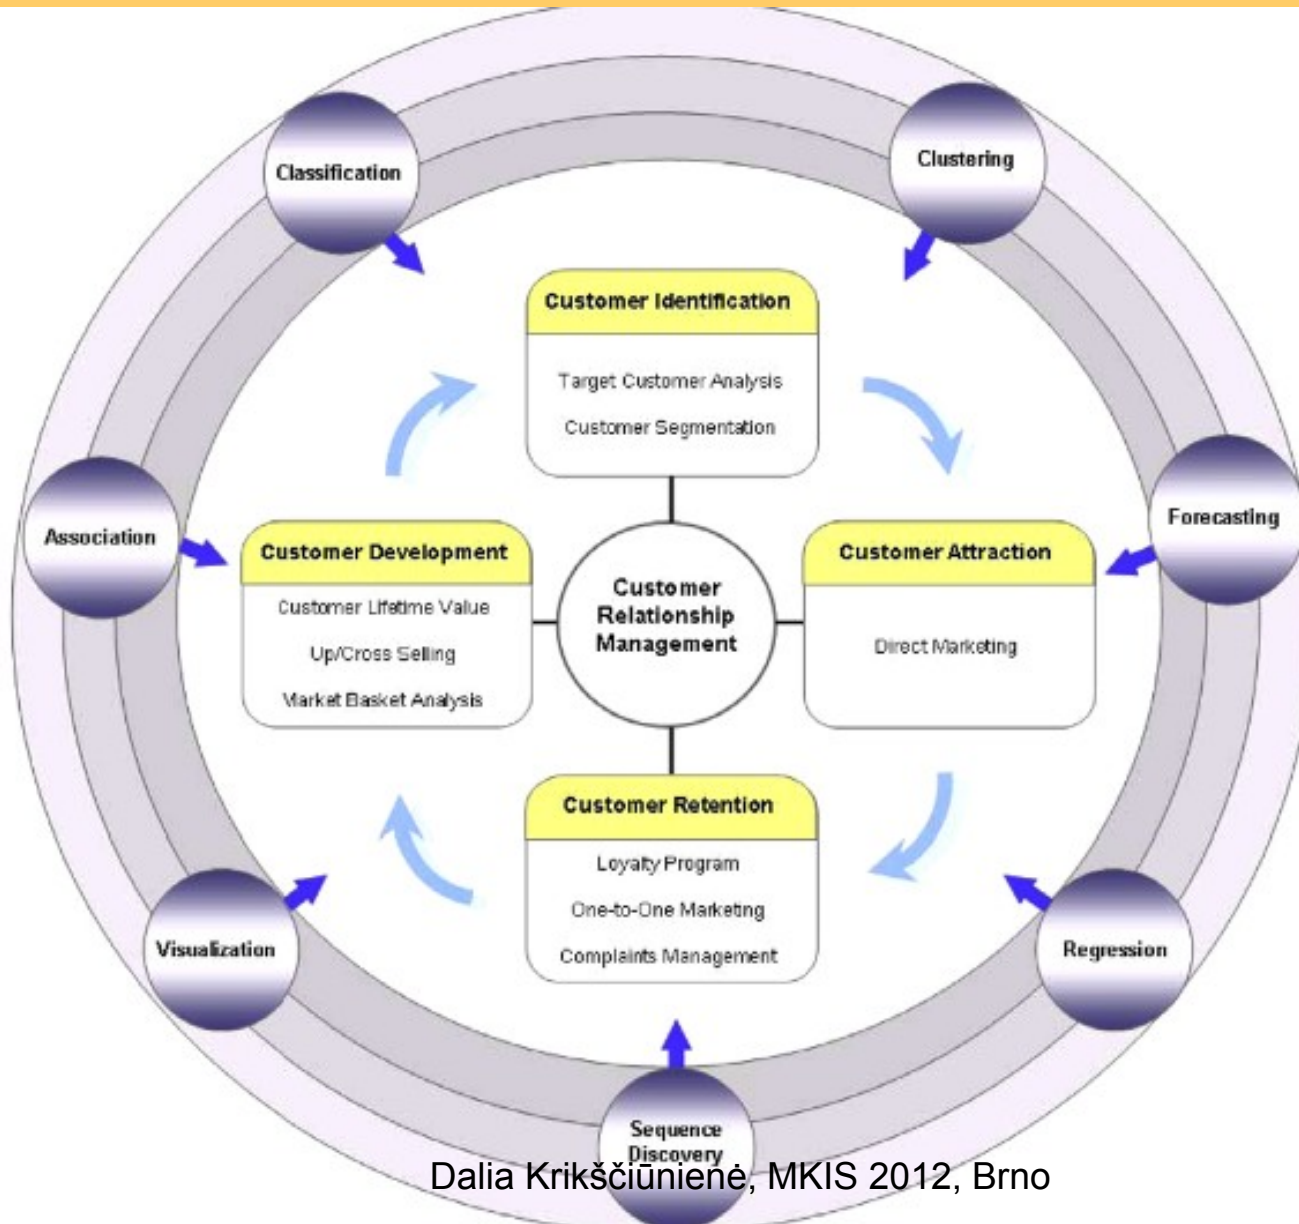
Classification

Clustering

Customer Identification

Target Customer Analysis

Customer Segmentation

Association

Forecasting

Customer Development

Customer Lifetime Value

Up/Cross Selling

Market Basket Analysis

Customer Relationship Management

Customer Attraction

Direct Marketing

Customer Retention

Loyalty Program

One-to-One Marketing

Complaints Management

Visualization

Regression

Sequence Discovery

Dalia Krikščiūnienė, MKIS 2012, Brno